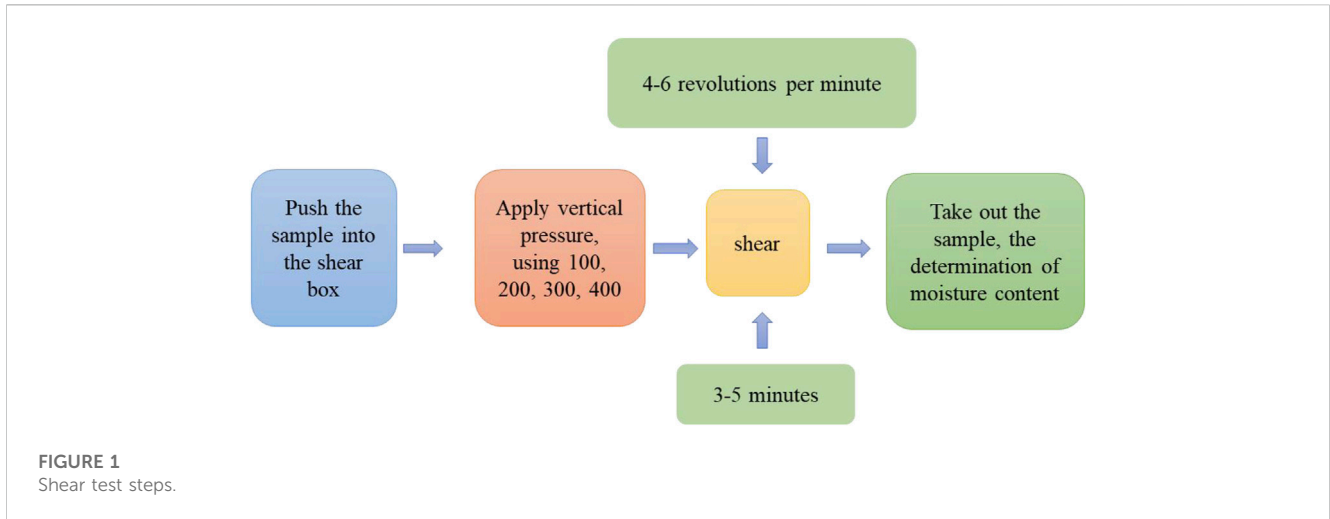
4-6 revolutions per minute

Push the sample into the shear box

Apply vertical pressure, using 100, 200, 300, 400

shear

Take out the sample, the determination of moisture content

3-5 minutes

FIGURE 1
Shear test steps.